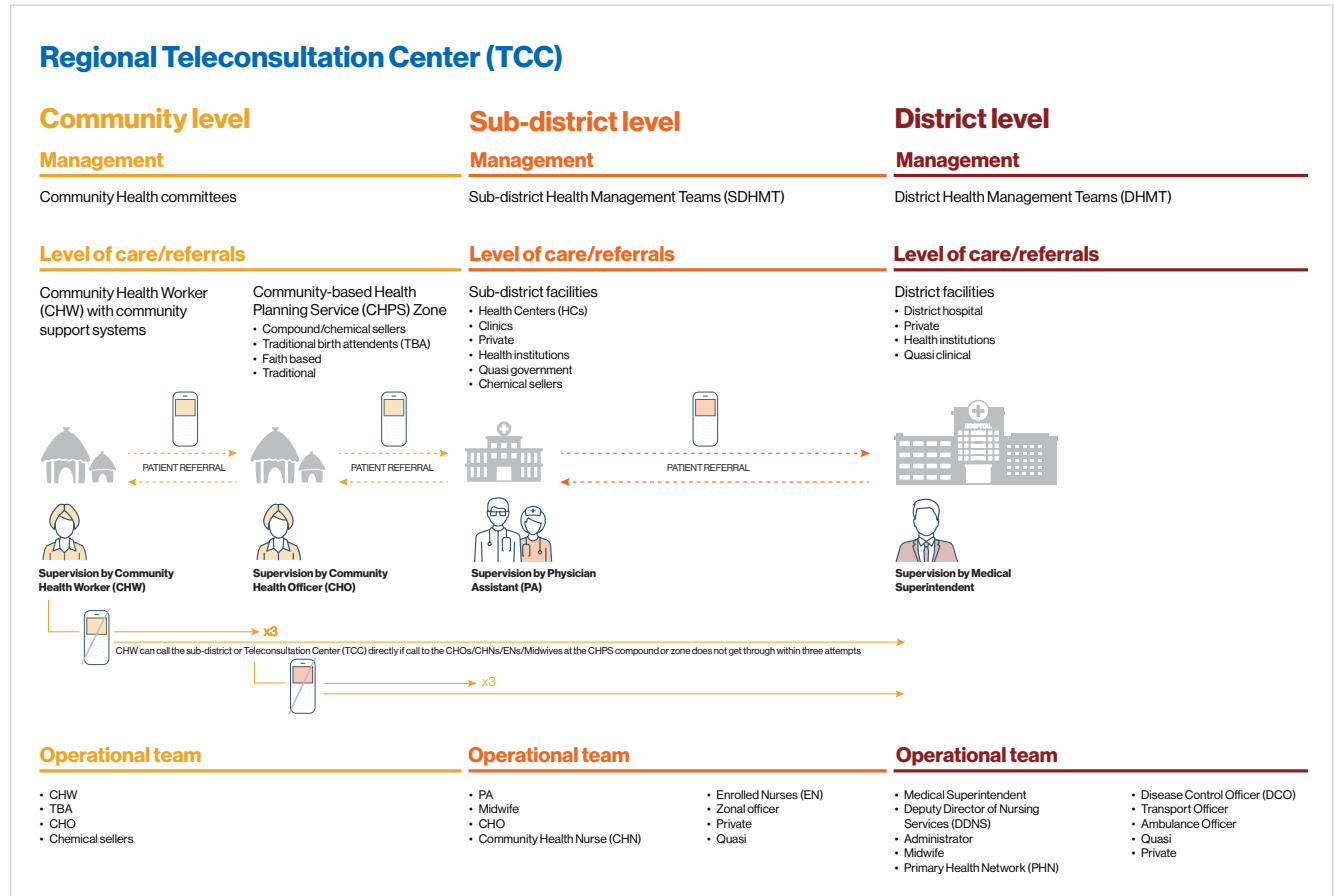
Regional Teleconsultation Center (TCC)

Community level

Management

Community Health committees

Level of care/referrals

Community Health Worker (CHW) with community support systems

Community-based Health Planning Service (CHPS) Zone
• Compound/chemical sellers
• Traditional birth attendents (TBA)
• Faith based
• Traditional

Sub-district level

Management

Sub-district Health Management Teams (SDHMT)

Level of care/referrals

Sub-district facilities
• Health Centers (HCs)
• Clinics
• Private
• Health institutions
• Quasi government
• Chemical sellers

District level

Management

District Health Management Teams (DHMT)

Level of care/referrals

District facilities
• District hospital
• Private
• Health institutions
• Quasi clinical

PATIENT REFERRAL

PATIENT REFERRAL

PATIENT REFERRAL

HOSPITAL

Supervision by Community Health Worker (CHW)

Supervision by Community Health Officer (CHO)

Supervision by Physician Assistant (PA)

Supervision by Medical Superintendent

x3

CHW can call the sub-district or Teleconsultation Center (TCC) directly if call to the CHOs/CHNs/ENs/Midwives at the CHPS compound or zone does not get through within three attempts

x3

Operational team

• CHW
• TBA
• CHO
• Chemical sellers

Operational team

• PA
• Midwife
• CHO
• Community Health Nurse (CHN)

• Enrolled Nurses (EN)
• Zonal officer
• Private
• Quasi

Operational team

• Medical Superintendent
• Deputy Director of Nursing Services (DDNS)
• Administrator
• Midwife
• Primary Health Network (PHN)

• Disease Control Officer (DCO)
• Transport Officer
• Ambulance Officer
• Quasi
• Private